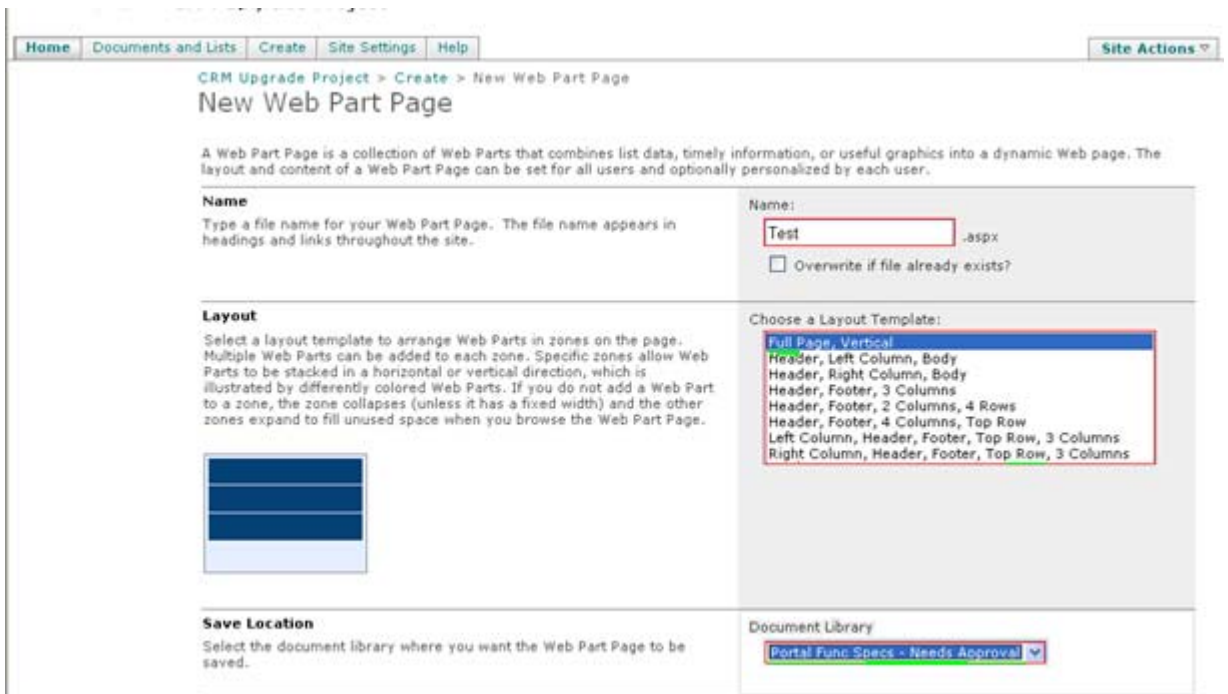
Home | Documents and Lists | Create | Site Settings | Help

Site Actions

CRM Upgrade Project > Create > New Web Part Page

New Web Part Page

A Web Part Page is a collection of Web Parts that combines list data, timely information, or useful graphics into a dynamic Web page. The layout and content of a Web Part Page can be set for all users and optionally personalized by each user.

Name

Type a file name for your Web Part Page. The file name appears in headings and links throughout the site.

Name:

Test .aspx

Overwrite if file already exists?

Layout

Select a layout template to arrange Web Parts in zones on the page. Multiple Web Parts can be added to each zone. Specific zones allow Web Parts to be stacked in a horizontal or vertical direction, which is illustrated by differently colored Web Parts. If you do not add a Web Part to a zone, the zone collapses (unless it has a fixed width) and the other zones expand to fill unused space when you browse the Web Part Page.

Choose a Layout Template:

Full Page, Vertical
Header, Left Column, Body
Header, Right Column, Body
Header, Footer, 3 Columns
Header, Footer, 2 Columns, 4 Rows
Header, Footer, 4 Columns, Top Row
Left Column, Header, Footer, Top Row, 3 Columns
Right Column, Header, Footer, Top Row, 3 Columns

Save Location

Select the document library where you want the Web Part Page to be saved.

Document Library

Portal Func Specs - Needs Approval